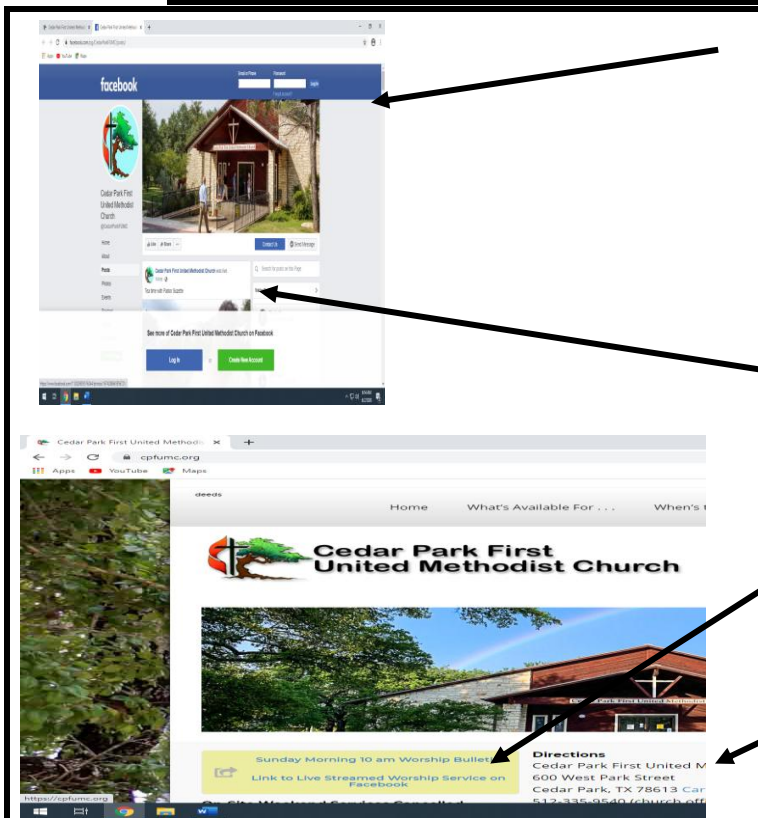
facebook

Email or Phone Password Log In

Forgot account?

Cedar Park First United Methodist Church

Home

About

Posts

Photos

Events

Like Share

Contact Us

Send Message

Cedar Park First United Methodist Church

Search for posts on this Page

See more of Cedar Park First United Methodist Church on Facebook

Log In

or

Create New Account

Cedar Park First United Methodi

cpfumc.org

Apps YouTube Maps

deeds

Home What's Available For . . . When's t

Cedar Park First United Methodist Church

Sunday Morning 10 am Worship Bulletin

Link to Live Streamed Worship Service on Facebook

Directions

Cedar Park First United M

600 West Park Street

Cedar Park, TX 78613 Car

512-335-9540 (church off

https://cpfumc.org